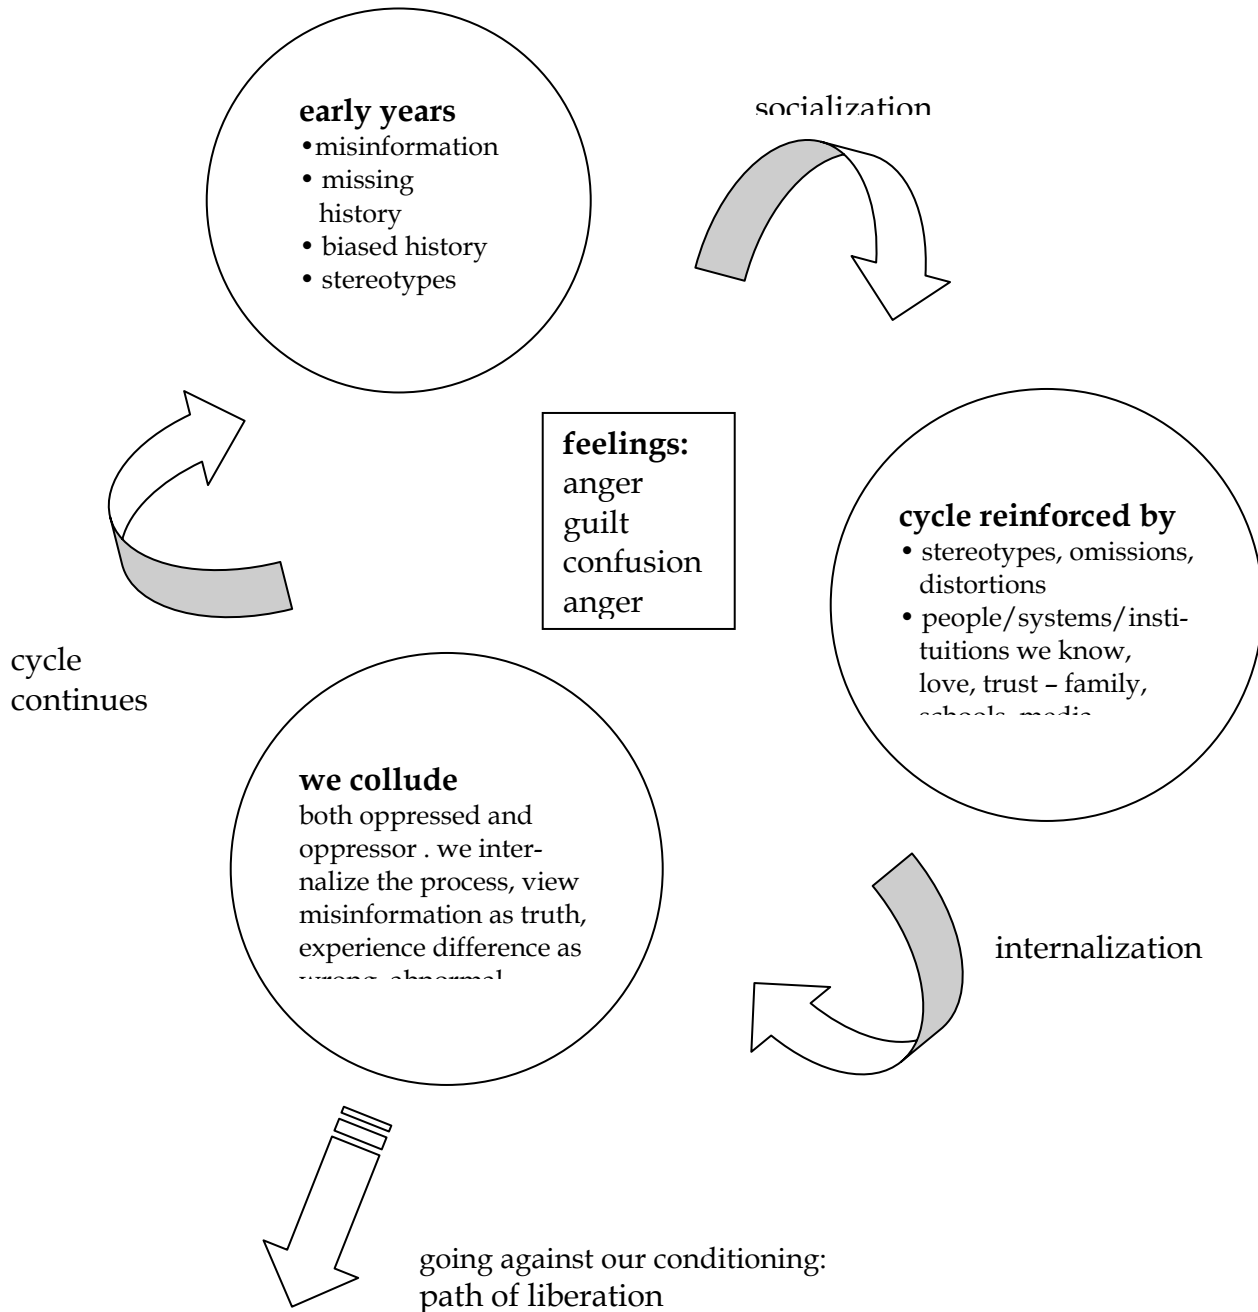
early years
• misinformation
• missing history
• biased history
• stereotypes

socialization

feelings:
anger
guilt
confusion
anger

cycle reinforced by
• stereotypes, omissions, distortions
• people/systems/institutions we know, love, trust – family, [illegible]

cycle continues

we collude
both oppressed and oppressor . we internalize the process, view misinformation as truth, experience difference as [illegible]

internalization

going against our conditioning:
path of liberation